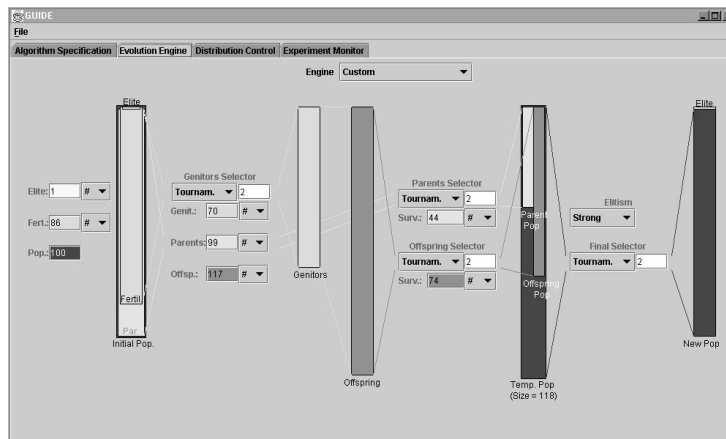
GUIDE
File
Algorithm Specification | Evolution Engine | Distribution Control | Experiment Monitor

Engine Custom

Elite
Elite: 1 #
Fert.: 86 #
Pop.: 100
Fertil
Par
Initial Pop.

Genitors Selector
Tournam. 2
Genit.: 70 #
Parents: 99 #
Offsp.: 117 #

Genitors

Offspring

Parents Selector
Tournam. 2
Surv.: 44 #

Offspring Selector
Tournam. 2
Surv.: 74 #

Parent Pop
Offspring Pop
Temp. Pop
(Size = 118)

Elitism
Strong

Final Selector
Tournam. 2

Elite
New Pop